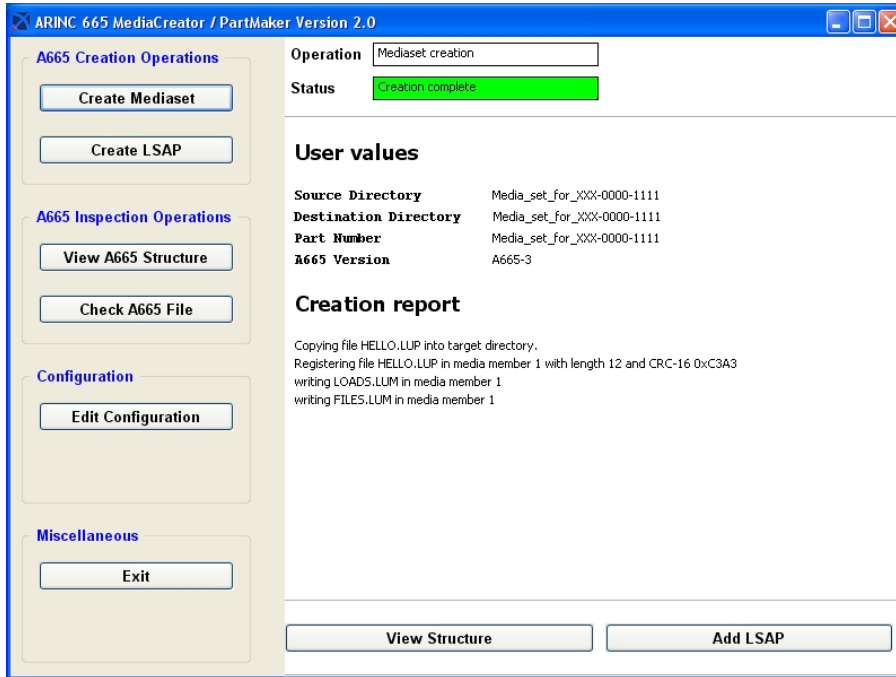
ARINC 665 MediaCreator / PartMaker Version 2.0

A665 Creation Operations
Create Mediaset
Create LSAP

A665 Inspection Operations
View A665 Structure
Check A665 File

Configuration
Edit Configuration

Miscellaneous
Exit

Operation Mediaset creation
Status Creation complete

User values

| | |
|---|---|
| Source Directory | Media_set_for_XXX-0000-1111 |
| Destination Directory | Media_set_for_XXX-0000-1111 |
| Part Number | Media_set_for_XXX-0000-1111 |
| A665 Version | A665-3 |

Creation report

Copying file HELLO.LUP into target directory.
Registering file HELLO.LUP in media member 1 with length 12 and CRC-16 0xC3A3
writing LOADS.LUM in media member 1
writing FILES.LUM in media member 1

View Structure
Add LSAP